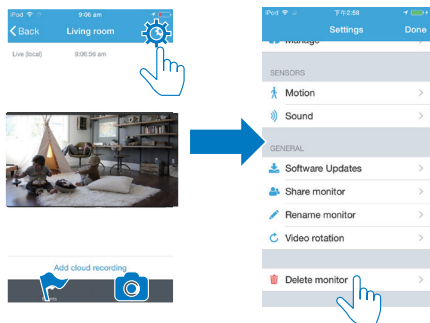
iPod 9:06 am
Back Living room
Live (local) 9:06:56 am

Add cloud recording

iPod 下午2:58
Manage Settings Done
SENSORS
Motion
Sound
GENERAL
Software Updates
Share monitor
Rename monitor
Video rotation
Delete monitor